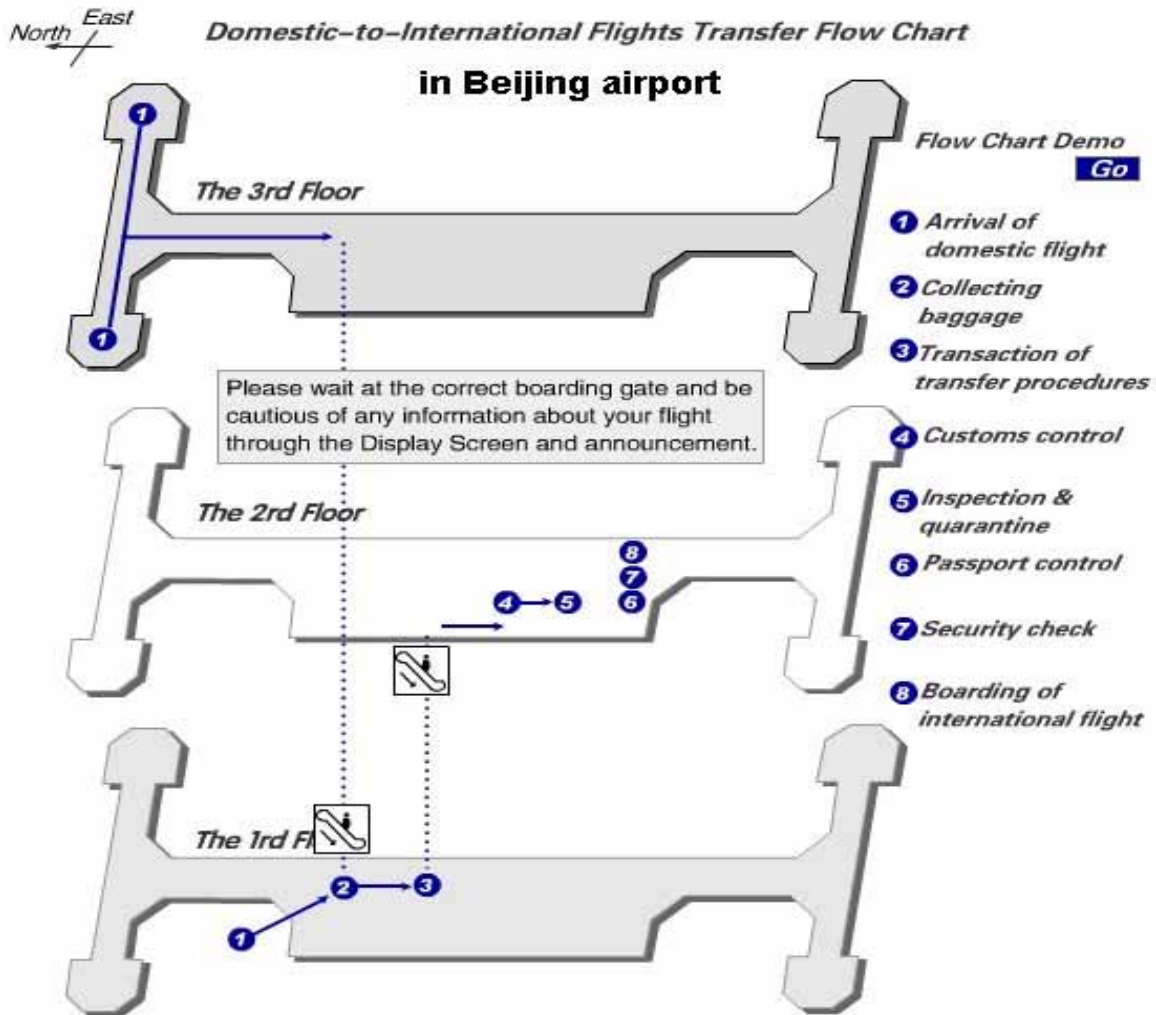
North East

Domestic-to-International Flights Transfer Flow Chart

in Beijing airport

1

The 3rd Floor

1

Flow Chart Demo
Go

1 Arrival of domestic flight

2 Collecting baggage

3 Transaction of transfer procedures

Please wait at the correct boarding gate and be cautious of any information about your flight through the Display Screen and announcement.

4 Customs control

The 2rd Floor

5 Inspection & quarantine

8
7
6

6 Passport control

4 5

7 Security check

8 Boarding of international flight

The 1rd Fl

2 3

1